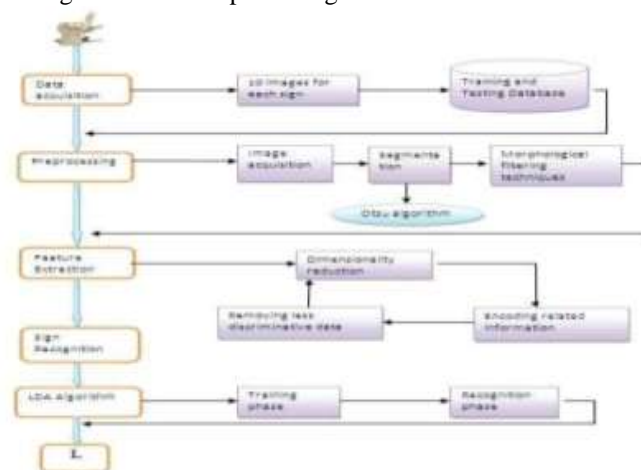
Data Acquisition

10 images for each sign

Training and Testing Database

Preprocessing

Image acquisition

Segmentation

Morphological filtering techniques

Otsu algorithm

Feature Extraction

Dimensionality reduction

Removing less discriminative data

Encoding related information

Sign Recognition

LDA Algorithm

Training phase

Recognition phase

L